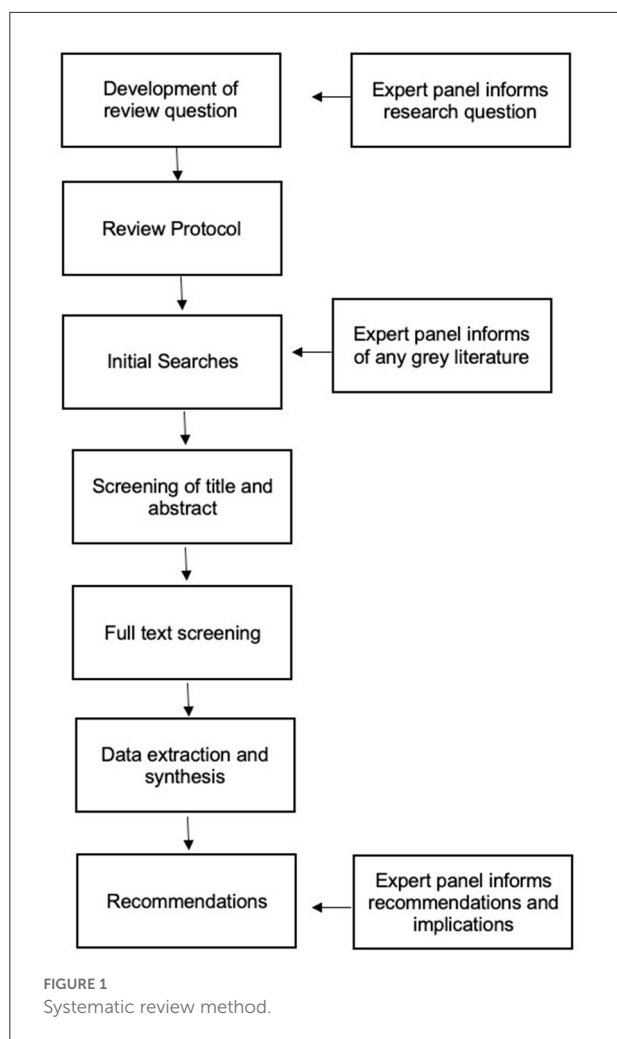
Development of review question

Expert panel informs research question

Review Protocol

Initial Searches

Expert panel informs of any grey literature

Screening of title and abstract

Full text screening

Data extraction and synthesis

Recommendations

Expert panel informs recommendations and implications

FIGURE 1
Systematic review method.